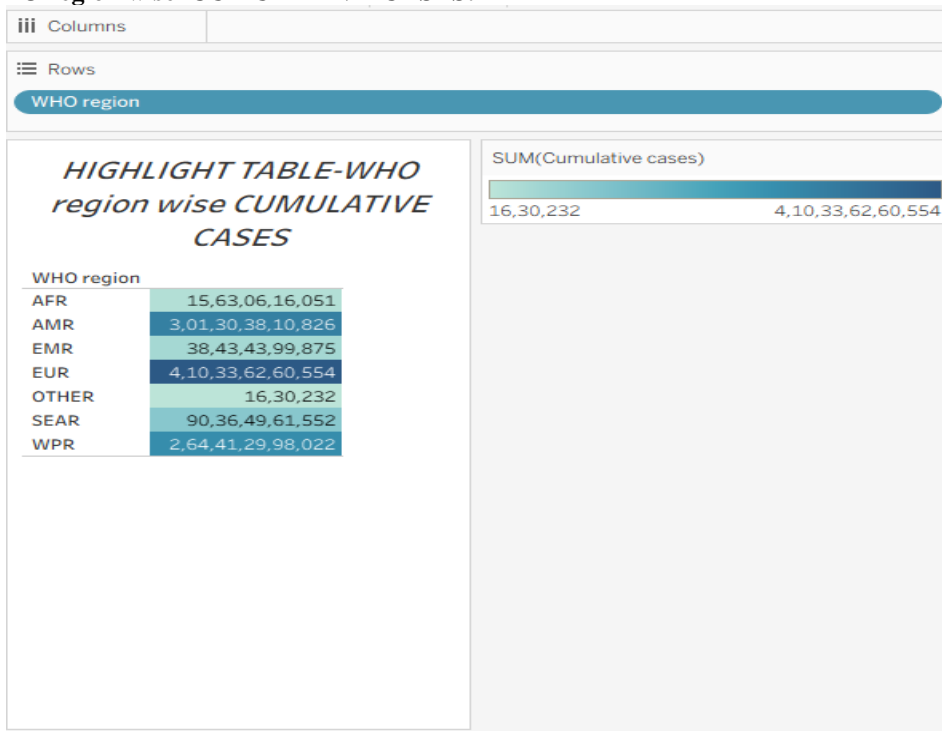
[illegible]

iii Columns

Rows

WHO region

HIGHLIGHT TABLE-WHO region wise CUMULATIVE CASES

| WHO region | |
|---|---|
| AFR | 15,63,06,16,051 |
| AMR | 3,01,30,38,10,826 |
| EMR | 38,43,43,99,875 |
| EUR | 4,10,33,62,60,554 |
| OTHER | 16,30,232 |
| SEAR | 90,36,49,61,552 |
| WPR | 2,64,41,29,98,022 |

SUM(Cumulative cases)

16,30,232

4,10,33,62,60,554